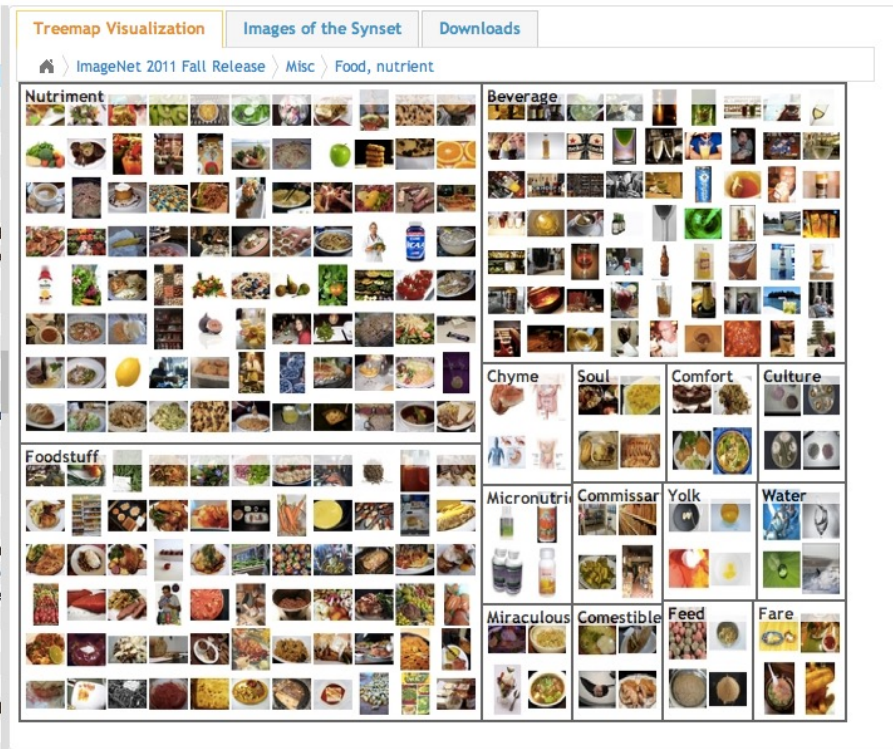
Treemap Visualization | Images of the Synset | Downloads

ImageNet 2011 Fall Release > Misc > Food, nutrient

Nutriment

Beverage

Chyme

Soul

Comfort

Culture

Foodstuff

Micronutri

Commissar

Yolk

Water

Miraculous

Comestible

Feed

Fare